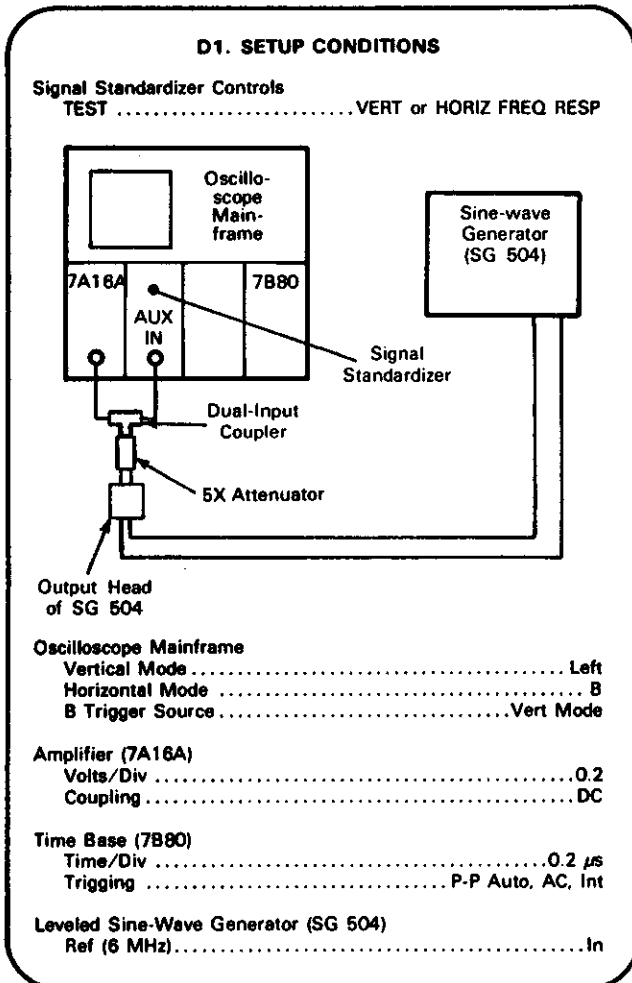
D1. SETUP CONDITIONS

Signal Standardizer Controls
TEST ............................VERT or HORIZ FREQ RESP

Oscilloscope Mainframe

7A16A

AUX IN

7B80

Sine-wave Generator (SG 504)

Signal Standardizer

Dual-Input Coupler

5X Attenuator

Output Head of SG 504

Oscilloscope Mainframe
Vertical Mode ........................................ Left
Horizontal Mode ........................................ B
B Trigger Source ..............................Vert Mode

Amplifier (7A16A)
Volts/Div ........................................0.2
Coupling ........................................DC

Time Base (7B80)
Time/Div ........................................0.2 $\mu s$
Trigging ..............................P-P Auto, AC, Int

Leveled Sine-Wave Generator (SG 504)
Ref (6 MHz)........................................In